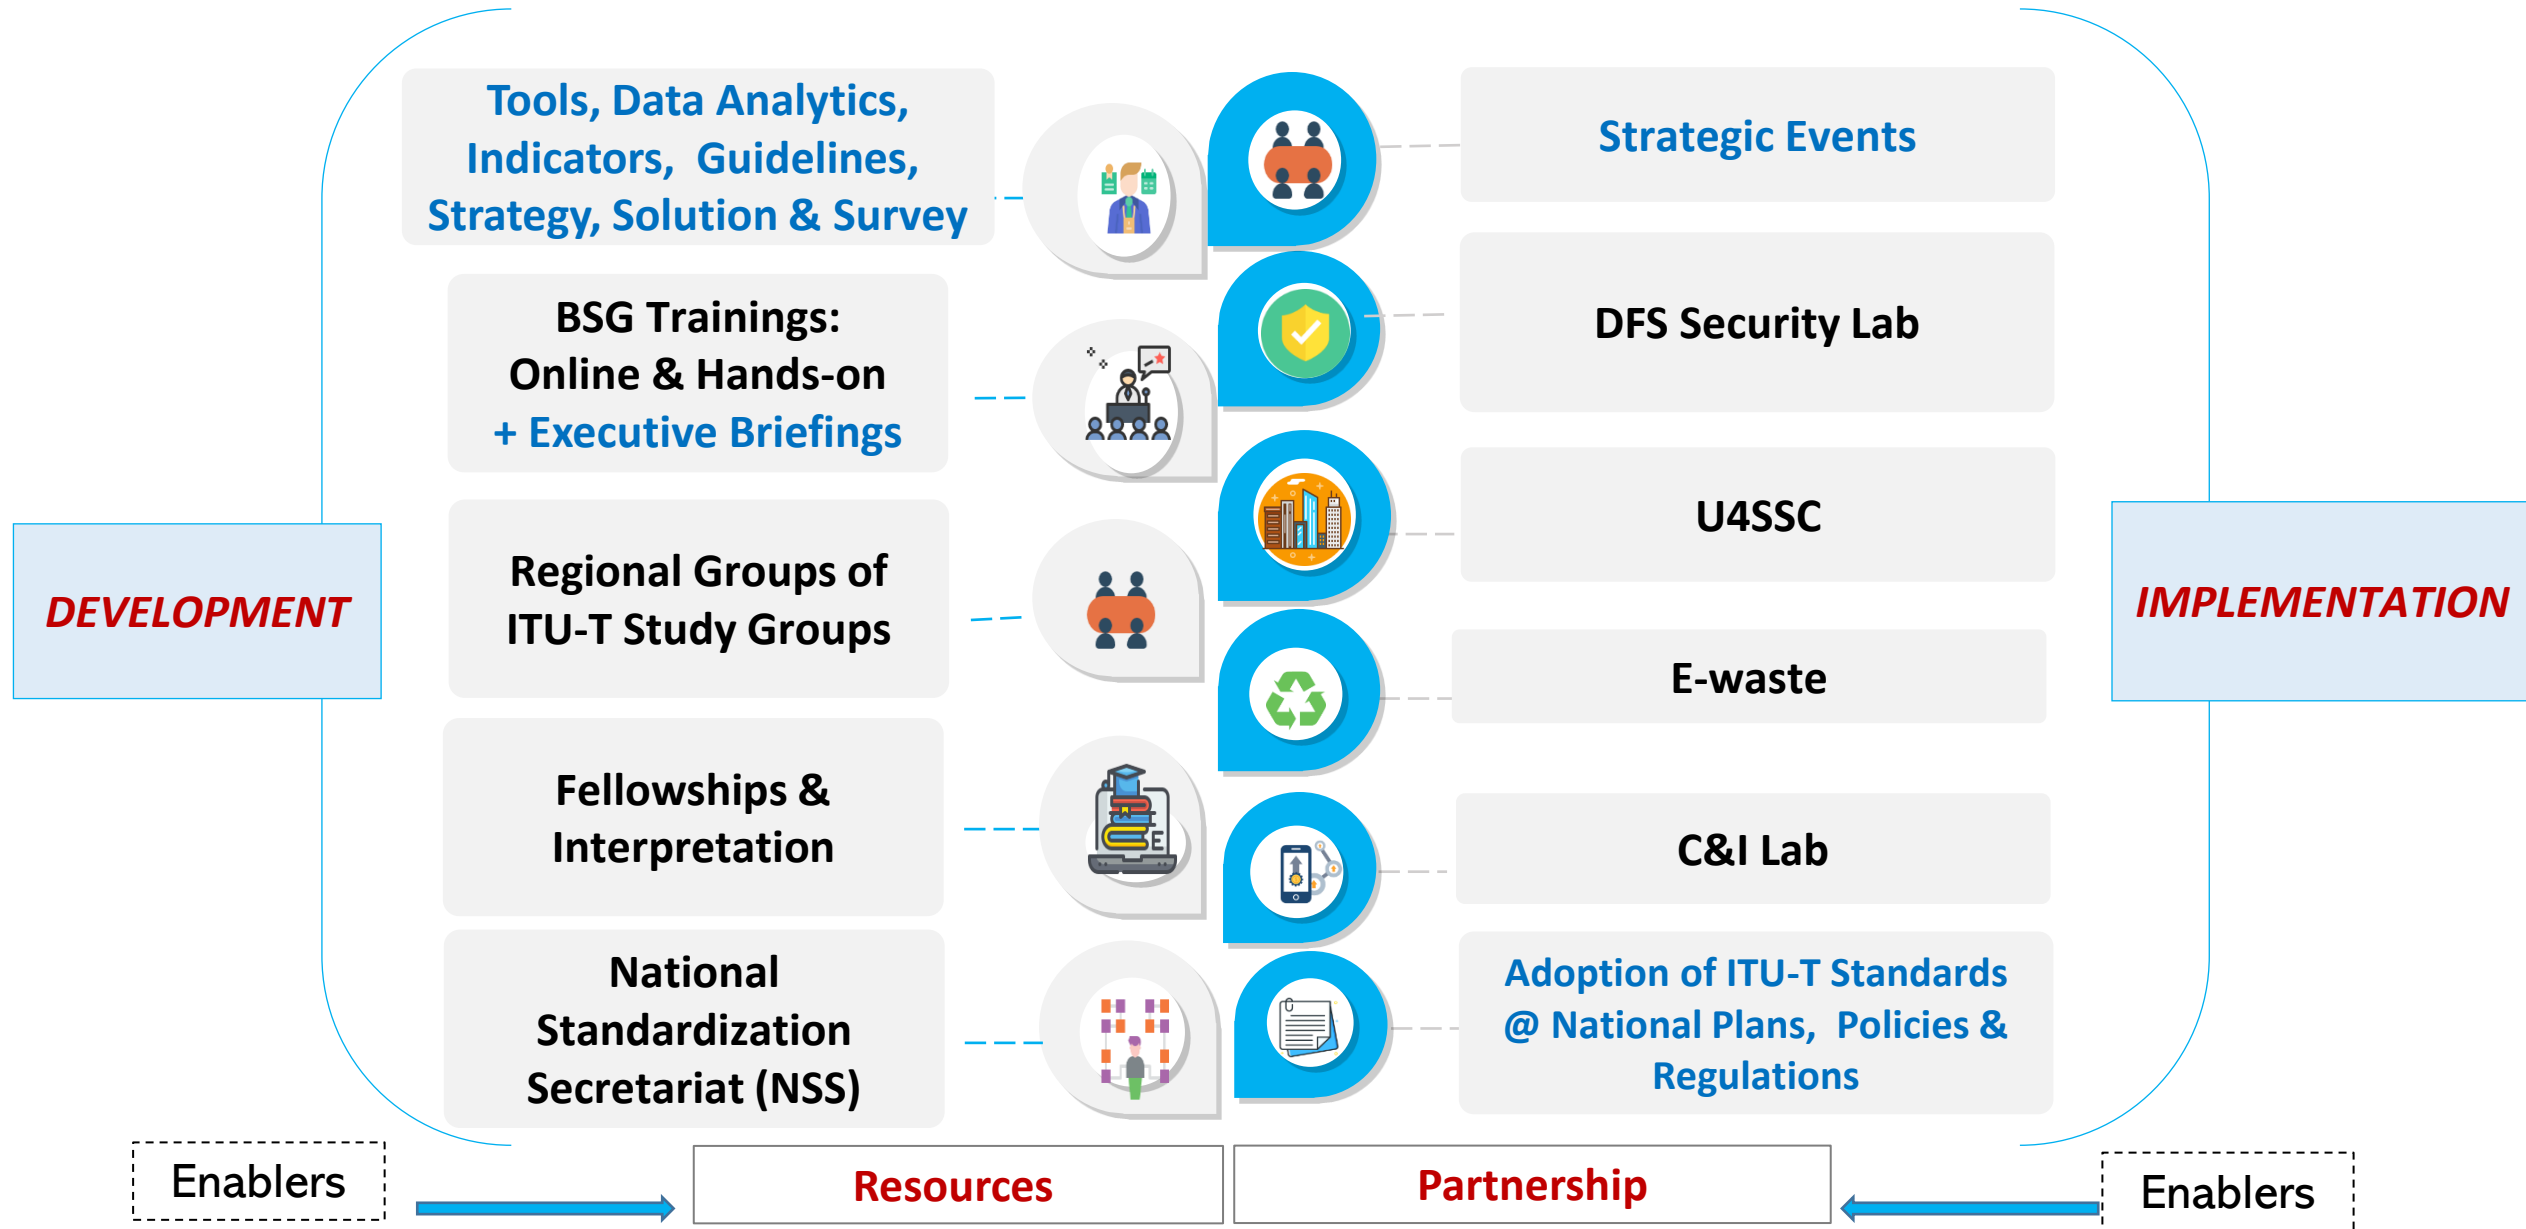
DEVELOPMENT

Tools, Data Analytics, Indicators, Guidelines, Strategy, Solution & Survey

BSG Trainings: Online & Hands-on + Executive Briefings

Regional Groups of ITU-T Study Groups

Fellowships & Interpretation

National Standardization Secretariat (NSS)

Strategic Events

DFS Security Lab

U4SSC

E-waste

C&I Lab

Adoption of ITU-T Standards @ National Plans, Policies & Regulations

IMPLEMENTATION

Enablers

Resources

Partnership

Enablers